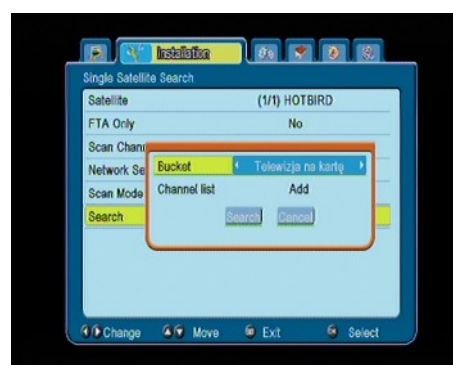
Installation

Single Satellite Search

Satellite (1/1) HOTBIRD

FTA Only No

Scan Chan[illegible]

Network Se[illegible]

Scan Mode

Search

Bucket Telewizja na kartę

Channel list Add

Search Cancel

Change Move Exit Select